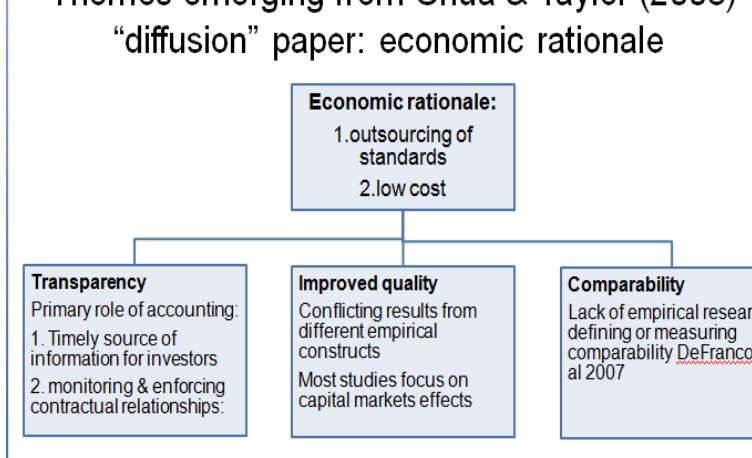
Themes emerging from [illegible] & Taylor (20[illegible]) "diffusion" paper: economic rationale

**Economic rationale:**
1.outsourcing of standards
2.low cost

**Transparency**
Primary role of accounting:
1. Timely source of information for investors
2. monitoring & enforcing contractual relationships:

**Improved quality**
Conflicting results from different empirical constructs
Most studies focus on capital markets effects

**Comparability**
Lack of empirical resear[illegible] defining or measuring comparability DeFranco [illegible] al 2007